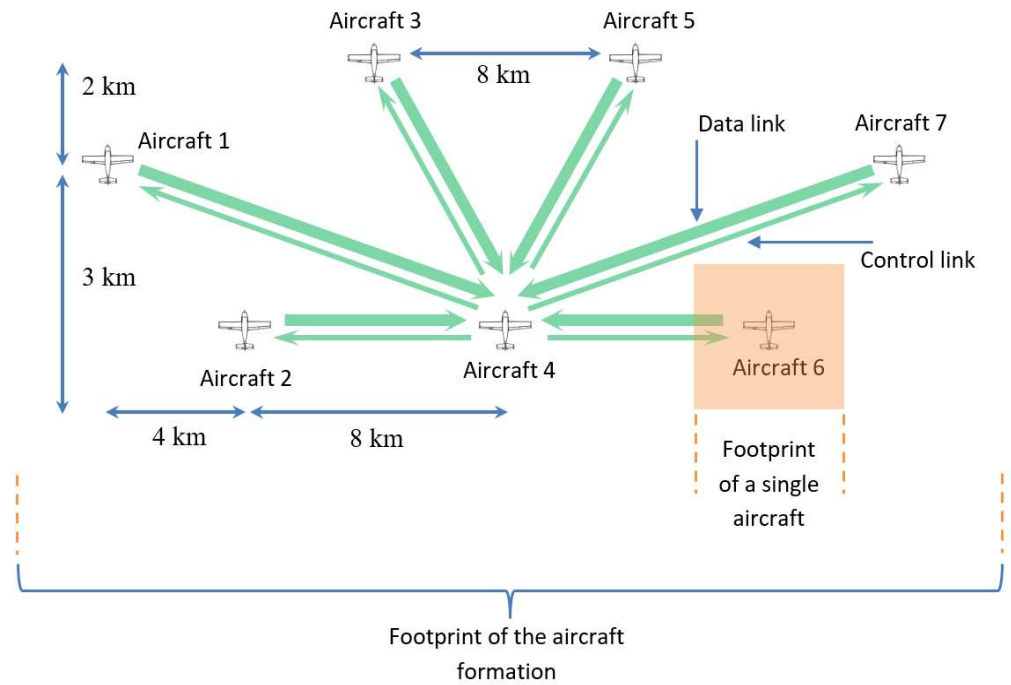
Aircraft 3

Aircraft 5

8 km

2 km

Aircraft 1

Data link

Aircraft 7

Control link

3 km

Aircraft 2

Aircraft 4

Aircraft 6

4 km

8 km

Footprint of a single aircraft

Footprint of the aircraft formation